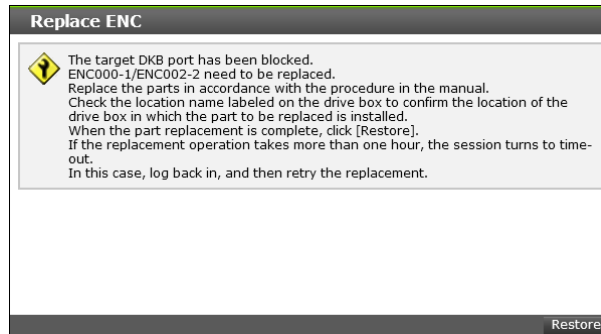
Replace ENC

The target DKB port has been blocked.
ENC000-1/ENC002-2 need to be replaced.
Replace the parts in accordance with the procedure in the manual.
Check the location name labeled on the drive box to confirm the location of the drive box in which the part to be replaced is installed.
When the part replacement is complete, click [Restore].
If the replacement operation takes more than one hour, the session turns to time-out.
In this case, log back in, and then retry the replacement.

Restore